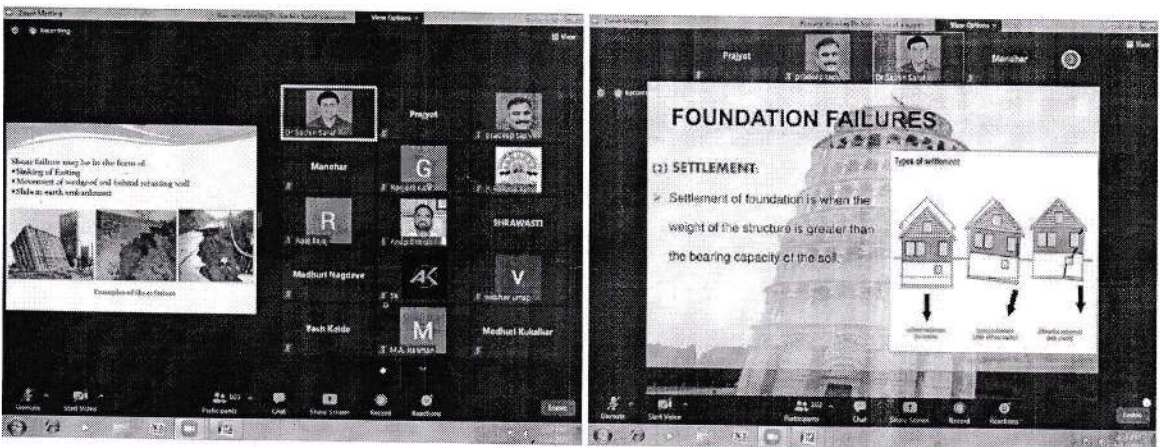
Zoom Meeting

View Options

Recording

Shear failure may be in the form of
• Sinking of Footing
• Movement of wedge of soil behind retaining wall
• Slide in earth embankment

Examples of Shear Failure

Dr Sachin Sakat

Prajyot

Manohar

G

R

Madhuri Nagdeve

AK

V

Yash Kolde

M

SHRAWASTI

Madhuri Kulkarni

Unmute

Start Video

Participants

Chat

Share Screen

Record

Reactions

Leave

Zoom Meeting

View Options

Prajyot

Dr Sachin Sakat

Manohar

FOUNDATION FAILURES

(2) SETTLEMENT:

➢ Settlement of foundation is when the weight of the structure is greater than the bearing capacity of the soil.

Types of settlement

Unmute

Start Video

Participants

Chat

Share Screen

Record

Reactions

Leave